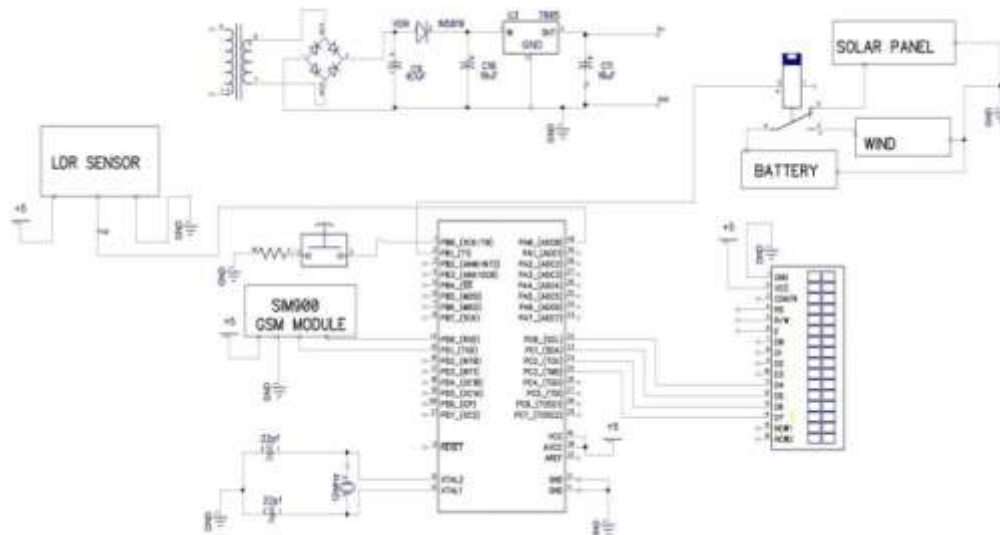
U1 7805
IN OUT
GND
1N4007
SOLAR PANEL
WIND
BATTERY
LDR SENSOR
+5
GND
SIM900
GSM MODULE
+5
GND
PB0_(XCK/T0)
PB1_(T1)
PB2_(AIN0/INT2)
PB3_(AIN1/OC0)
PB4_(SS)
PB5_(MOSI)
PB6_(MISO)
PB7_(SCK)
PD0_(RXD)
PD1_(TXD)
PD2_(INT0)
PD3_(INT1)
PD4_(OC1B)
PD5_(OC1A)
PD6_(ICP)
PD7_(OC2)
RESET
XTAL2
XTAL1
PA0_(ADC0)
PA1_(ADC1)
PA2_(ADC2)
PA3_(ADC3)
PA4_(ADC4)
PA5_(ADC5)
PA6_(ADC6)
PA7_(ADC7)
PC0_(SCL)
PC1_(SDA)
PC2_(TCK)
PC3_(TMS)
PC4_(TDO)
PC5_(TDI)
PC6_(TOSC1)
PC7_(TOSC2)
VCC
AVCC
AREF
GND
GND
+5
22pf
22pf
+5
GND
GND
VCC
CONTR
RS
R/W
E
D0
D1
D2
D3
D4
D5
D6
D7
BKL+
BKL-
GND